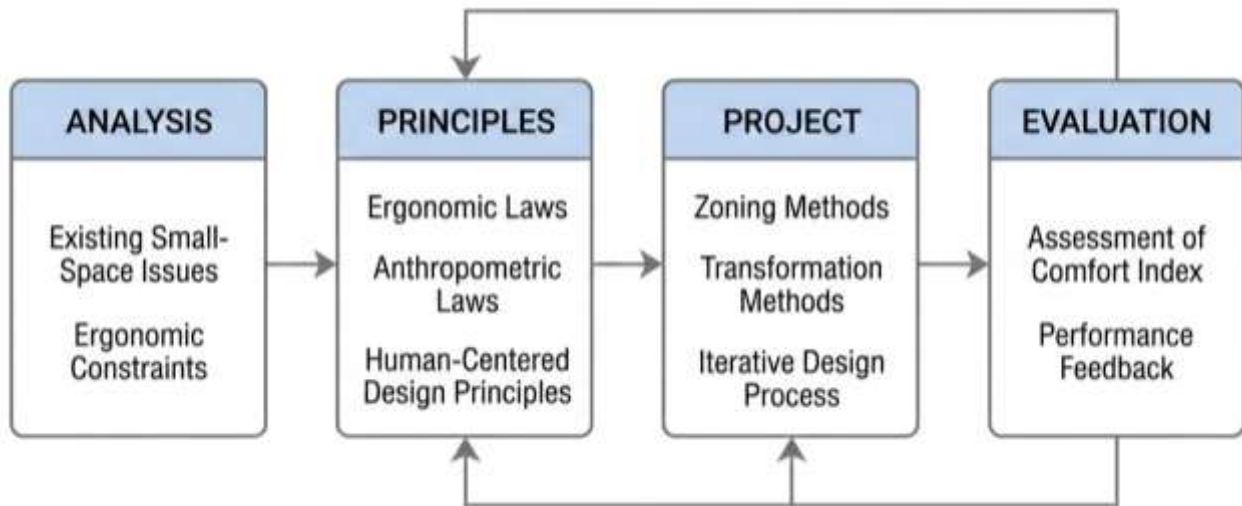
ANALYSIS

Existing Small-Space Issues

Ergonomic Constraints

PRINCIPLES

Ergonomic Laws

Anthropometric Laws

Human-Centered Design Principles

PROJECT

Zoning Methods

Transformation Methods

Iterative Design Process

EVALUATION

Assessment of Comfort Index

Performance Feedback